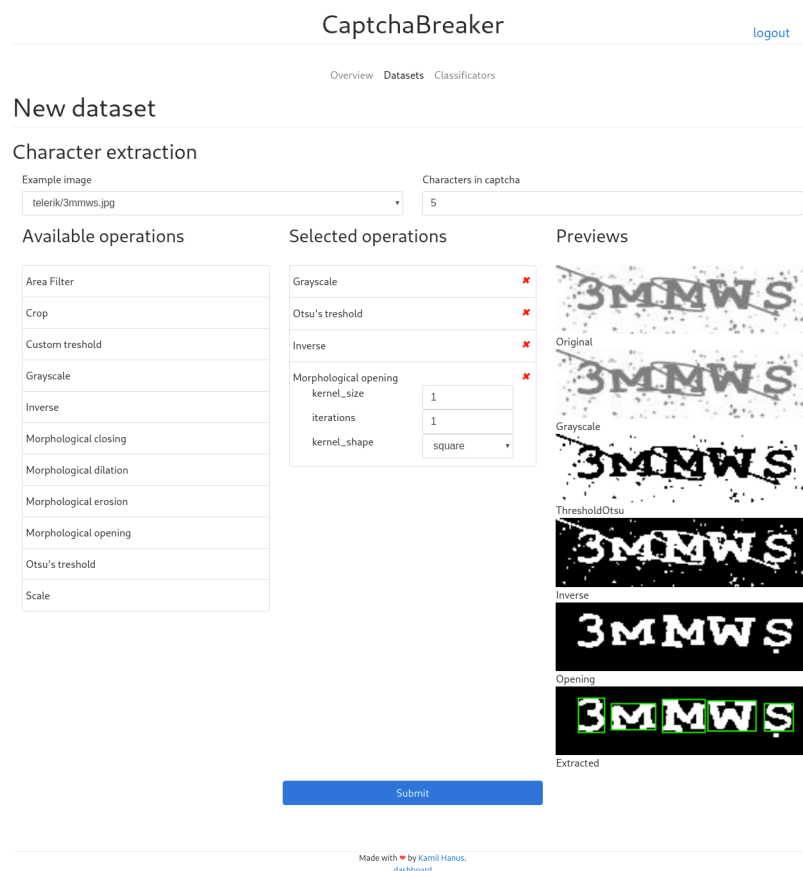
CaptchaBreaker

logout

Overview Datasets Classificators

New dataset

Character extraction

Example image
telerik/3mmws.jpg

Characters in captcha
5

Available operations

Area Filter
Crop
Custom treshold
Grayscale
Inverse
Morphological closing
Morphological dilation
Morphological erosion
Morphological opening
Otsu's treshold
Scale

Selected operations

Grayscale ✖
Otsu's treshold ✖
Inverse ✖
Morphological opening ✖
kernel_size 1
iterations 1
kernel_shape square

Previews

3MMWS
Original
3MMWS
Grayscale
3MMWS
ThresholdOtsu
3MMWS
Inverse
3MMWS
Opening
3MMWS
Extracted

Submit

Made with ❤ by Kamil Hanus.
dashboard